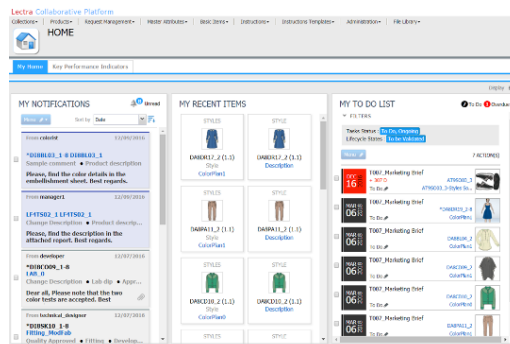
Lectra Collaborative Platform

Collections▾ | Products▾ | Request Management▾ | Master Attributes▾ | Basic Items▾ | Instructions▾ | Instructions Templates▾ | Administration▾ | File Library▾

HOME

My Home | Key Performance Indicators

Display

MY NOTIFICATIONS

0 Unread

Menu | Sort by Date

From colorist 12/09/2016
*DU8B103_1-B DU8B103_1
Sample comment ● Product description
Please, find the color details in the embellishment sheet. Best regards.

From manager1 12/09/2016
LF4TS02_1 LF4TS02_1
Change Description ● Product description
Please, find the description in the attached report. Best regards.

From developer 12/07/2016
*DU8C009_1-B
Lab_0
Change Description ● Lab-dip ● Approve...
Dear all, Please note that the two color tests are accepted. Best

From technical_designer 12/07/2016
*DU8SK10_1-B
Fitting_Modif ab
Quality Approved ● Fitting ● Develop...

MY RECENT ITEMS

STYLE
DABDK17_2 (1.1)
Style
ColorPlan1

STYLE
DABDK17_2 (1.1)
Description

STYLE
DABPA11_2 (1.1)
Style
ColorPlan1

STYLE
DABPA11_2 (1.1)
Description

STYLE
DABCD10_2 (1.1)
Style
ColorPlan1

STYLE
DABCD10_2 (1.1)
Description

MY TO DO LIST

To Do | Overdue

FILTERS
Tasks Status: To Do, Ongoing
Lifecycle States: To be Validated

Menu

7 ACTION(S)

DEC 16
T007_Marketing Brief
+ 365 D
To Do
AT9S03_3
AT9S03_3-Styles Su...

MAR 06
T007_Marketing Brief
To Do
*DAB005_2
ColorPlan1

MAR 06
T007_Marketing Brief
To Do
DABCS05_2
ColorPlan1

MAR 06
T007_Marketing Brief
To Do
DABCS06_2
ColorPlan1

MAR 06
T007_Marketing Brief
To Do
DABPA11_2
ColorPlan1